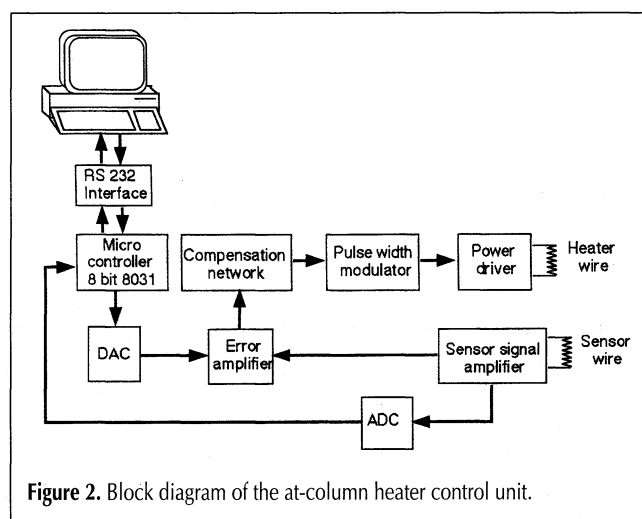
RS 232 Interface

Micro controller 8 bit 8031

Compensation network

Pulse width modulator

Power driver

Heater wire

DAC

Error amplifier

Sensor signal amplifier

Sensor wire

ADC

**Figure 2.** Block diagram of the at-column heater control unit.